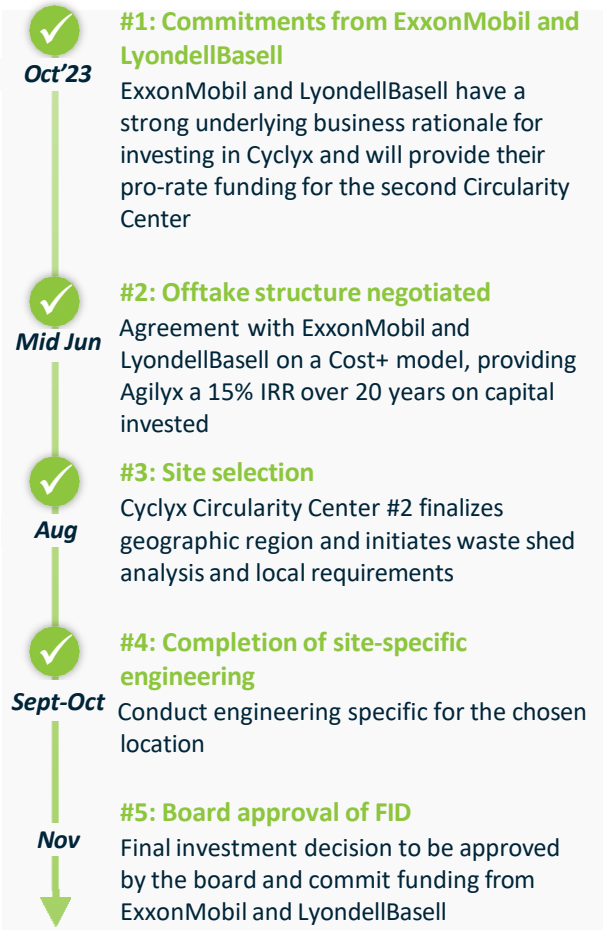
Oct'23

#1: Commitments from ExxonMobil and LyondellBasell

ExxonMobil and LyondellBasell have a strong underlying business rationale for investing in Cyclyx and will provide their pro-rate funding for the second Circularity Center

Mid Jun

#2: Offtake structure negotiated

Agreement with ExxonMobil and LyondellBasell on a Cost+ model, providing Agilyx a 15% IRR over 20 years on capital invested

Aug

#3: Site selection

Cyclyx Circularity Center #2 finalizes geographic region and initiates waste shed analysis and local requirements

Sept-Oct

#4: Completion of site-specific engineering

Conduct engineering specific for the chosen location

Nov

#5: Board approval of FID

Final investment decision to be approved by the board and commit funding from ExxonMobil and LyondellBasell